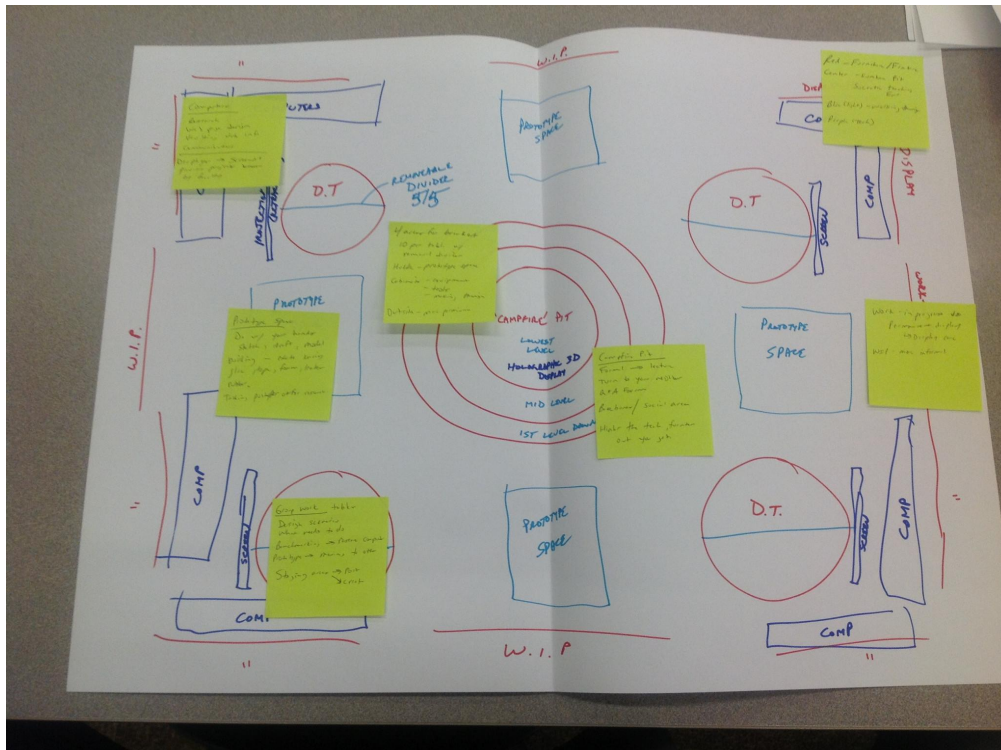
W.I.P.

"

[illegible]UTERS

Computers
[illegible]
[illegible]
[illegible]
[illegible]

D.T

ROLLABLE DIVIDER 5/5

PROTOTYPE SPACE

PROTOTYPE SPACE

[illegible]
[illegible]
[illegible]
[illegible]
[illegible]

"CAMPFIRE" PIT

LOWEST LEVEL

HOLOGRAPHIC 3D DISPLAY

MID LEVEL

1ST LEVEL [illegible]

Campfire Pit
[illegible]
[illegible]
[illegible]
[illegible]

Prototype Space
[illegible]
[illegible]
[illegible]
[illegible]

W.I.P.

"

COMP

SCREEN

COMP

D.T.

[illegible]
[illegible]
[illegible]
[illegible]

PROTOTYPE SPACE

W.I.P

"

D.T

SCREEN

COMP

PROTOTYPE SPACE

DISPLAY

COMP

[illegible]
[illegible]
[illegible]

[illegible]
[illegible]
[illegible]

D.T.

SCREEN

COMP

COMP

"